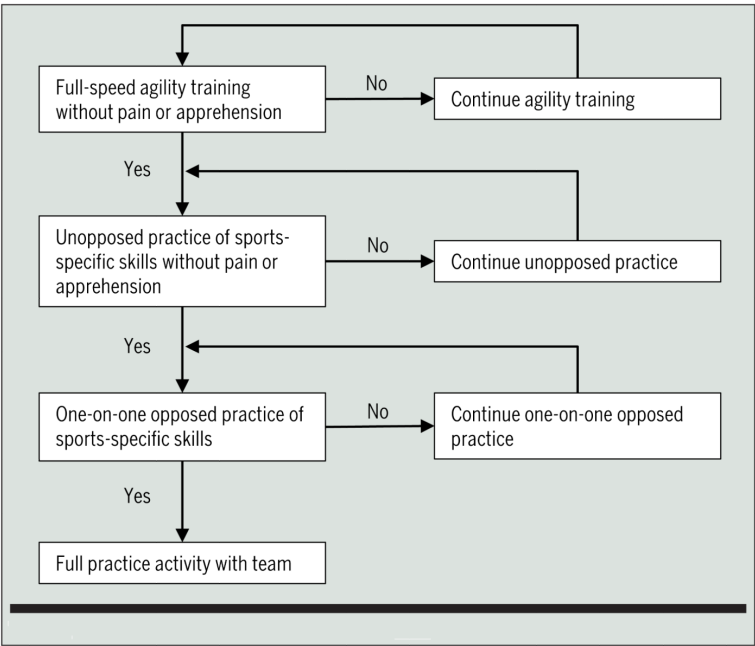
Full-speed agility training without pain or apprehension

No

Continue agility training

Yes

Unopposed practice of sports-specific skills without pain or apprehension

No

Continue unopposed practice

Yes

One-on-one opposed practice of sports-specific skills

No

Continue one-on-one opposed practice

Yes

Full practice activity with team